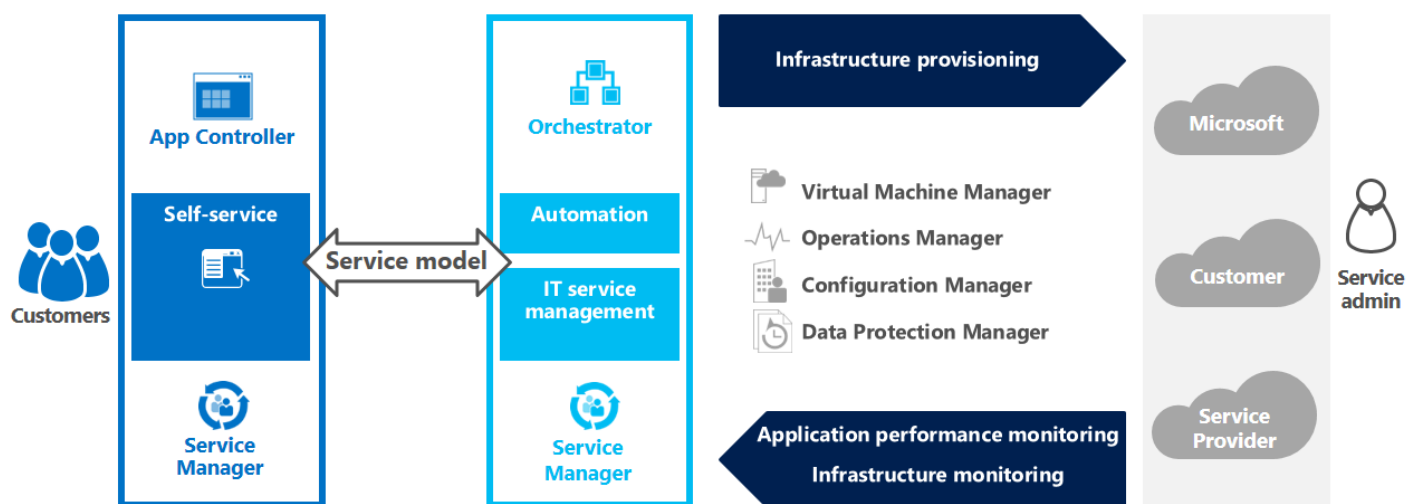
Customers

App Controller

Self-service

Service Manager

Service model

Orchestrator

Automation

IT service management

Service Manager

Infrastructure provisioning

Virtual Machine Manager

Operations Manager

Configuration Manager

Data Protection Manager

Application performance monitoring

Infrastructure monitoring

Microsoft

Customer

Service Provider

Service admin